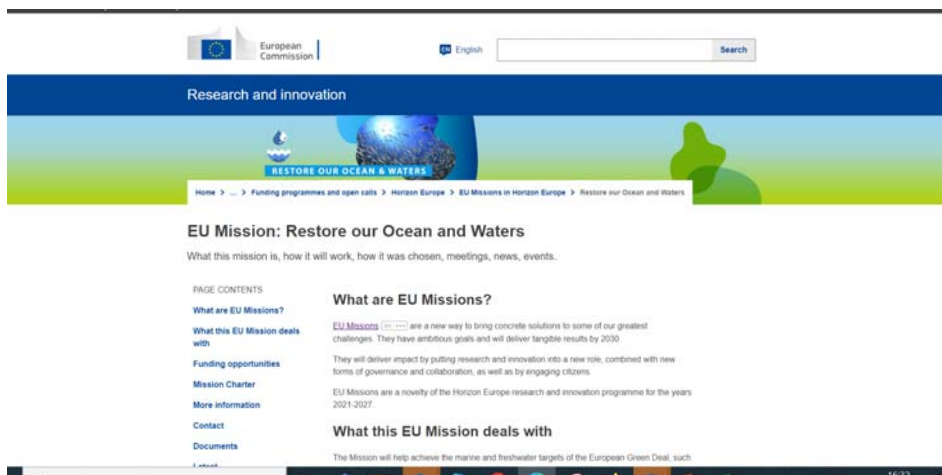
European Commission

EN English

Search

Research and innovation

RESTORE OUR OCEAN & WATERS

Home > ... > Funding programmes and open calls > Horizon Europe > EU Missions in Horizon Europe > Restore our Ocean and Waters

EU Mission: Restore our Ocean and Waters

What this mission is, how it will work, how it was chosen, meetings, news, events.

PAGE CONTENTS

What are EU Missions?

What this EU Mission deals with

Funding opportunities

Mission Charter

More information

Contact

Documents

Latest

What are EU Missions?

EU Missions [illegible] are a new way to bring concrete solutions to some of our greatest challenges. They have ambitious goals and will deliver tangible results by 2030.

They will deliver impact by putting research and innovation into a new role, combined with new forms of governance and collaboration, as well as by engaging citizens.

EU Missions are a novelty of the Horizon Europe research and innovation programme for the years 2021-2027.

What this EU Mission deals with

The Mission will help achieve the marine and freshwater targets of the European Green Deal, such

16:33